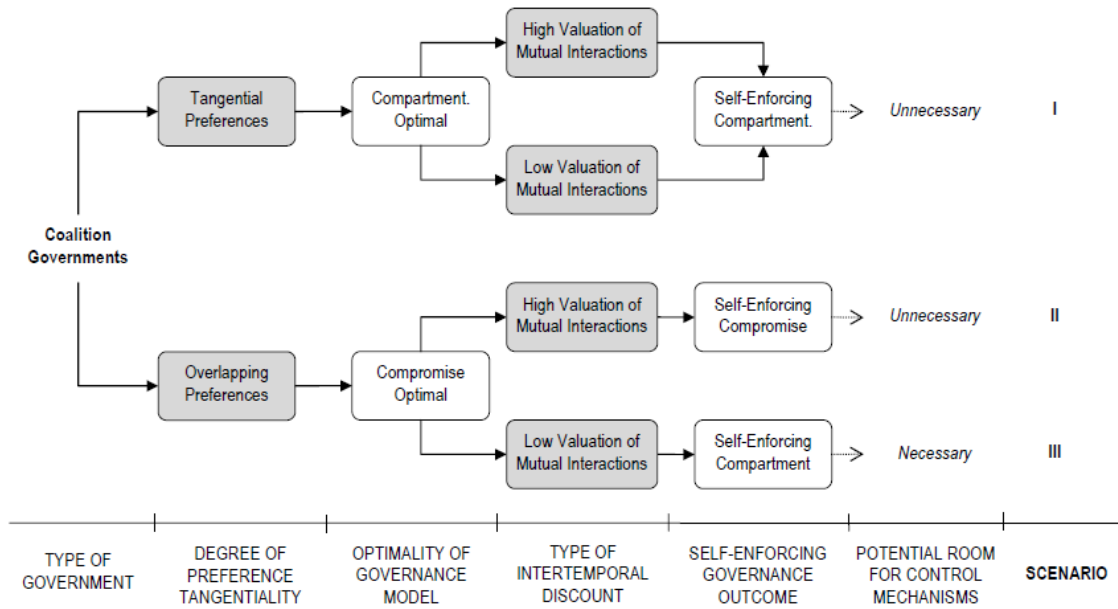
High Valuation of Mutual Interactions

Tangential Preferences

Compartment. Optimal

Self-Enforcing Compartment.

Unnecessary

I

Low Valuation of Mutual Interactions

Coalition Governments

High Valuation of Mutual Interactions

Self-Enforcing Compromise

Unnecessary

II

Overlapping Preferences

Compromise Optimal

Low Valuation of Mutual Interactions

Self-Enforcing Compartment

Necessary

III

TYPE OF GOVERNMENT

DEGREE OF PREFERENCE TANGENTIALITY

OPTIMALITY OF GOVERNANCE MODEL

TYPE OF INTERTEMPORAL DISCOUNT

SELF-ENFORCING GOVERNANCE OUTCOME

POTENTIAL ROOM FOR CONTROL MECHANISMS

SCENARIO